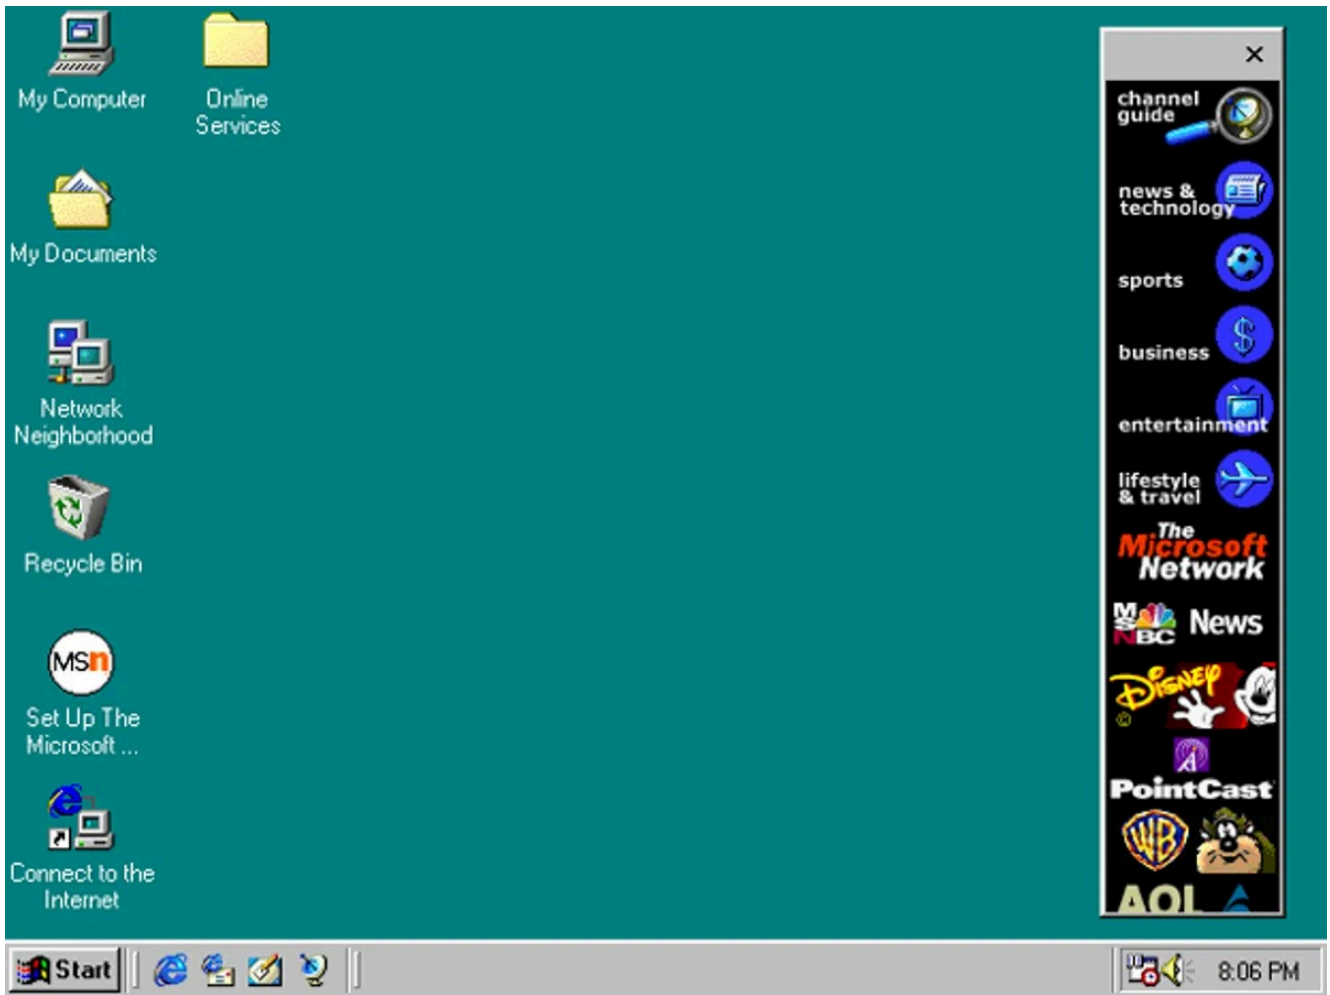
My Computer

Online Services

My Documents

Network Neighborhood

Recycle Bin

MSN

Set Up The Microsoft ...

Connect to the Internet

×

channel guide

news & technology

sports

business

entertainment

lifestyle & travel

The Microsoft Network

MSNBC News

Disney

PointCast

WB

AOL

Start

8:06 PM